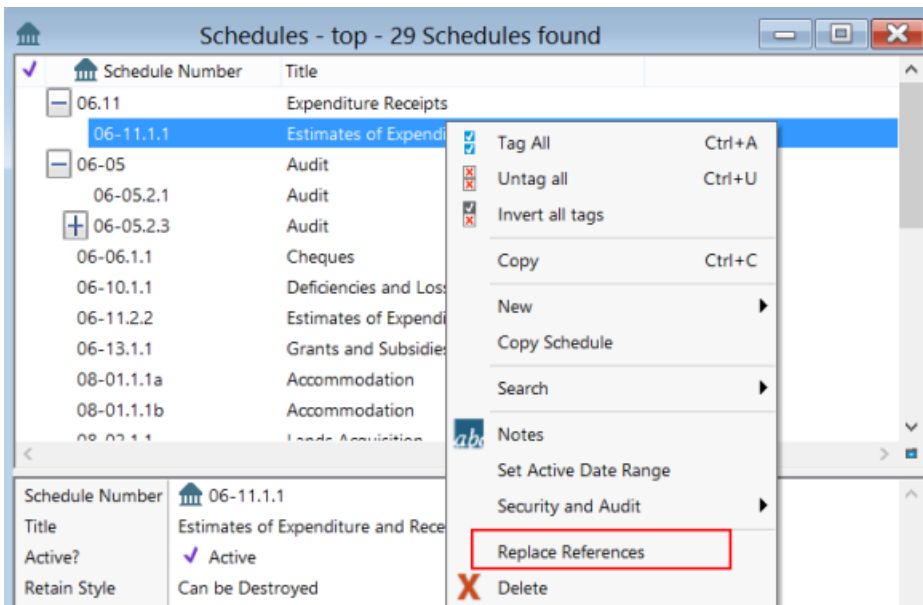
Schedules - top - 29 Schedules found

| ✓ | Schedule Number | Title |
|---|---|---|
| | 06.11 | Expenditure Receipts |
| | 06-11.1.1 | Estimates of Expendi |
| | 06-05 | Audit |
| | 06-05.2.1 | Audit |
| | 06-05.2.3 | Audit |
| | 06-06.1.1 | Cheques |
| | 06-10.1.1 | Deficiencies and Loss |
| | 06-11.2.2 | Estimates of Expendi |
| | 06-13.1.1 | Grants and Subsidies |
| | 08-01.1.1a | Accommodation |
| | 08-01.1.1b | Accommodation |
| | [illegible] | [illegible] |

Tag All Ctrl+A
Untag all Ctrl+U
Invert all tags
Copy Ctrl+C
New
Copy Schedule
Search
Notes
Set Active Date Range
Security and Audit
Replace References
Delete

Schedule Number 06-11.1.1
Title Estimates of Expenditure and Rece
Active? ✓ Active
Retain Style Can be Destroyed